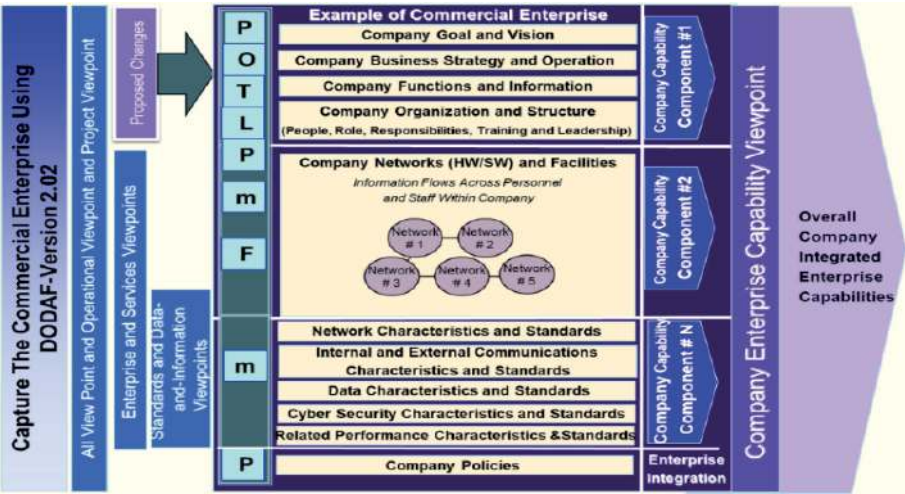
Capture The Commercial Enterprise Using DODAF-Version 2.02

All View Point and Operational Viewpoint and Project Viewpoint

Proposed Changes

Enterprise and Services Viewpoints

Standards and Data-and-Information Viewpoints

Example of Commercial Enterprise

P
O
T
L
P
m
F
m
P

Company Goal and Vision

Company Business Strategy and Operation

Company Functions and Information

Company Organization and Structure (People, Role, Responsibilities, Training and Leadership)

Company Networks (HW/SW) and Facilities

Information Flows Across Personnel and Staff Within Company

Network # 1
Network # 2
Network # 3
Network # 4
Network # 5

Network Characteristics and Standards

Internal and External Communications Characteristics and Standards

Data Characteristics and Standards

Cyber Security Characteristics and Standards

Related Performance Characteristics &Standards

Company Policies

Company Capability Component #1

Company Capability Component #2

Company Capability Component # N

Enterprise Integration

Company Enterprise Capability Viewpoint

Overall Company Integrated Enterprise Capabilities